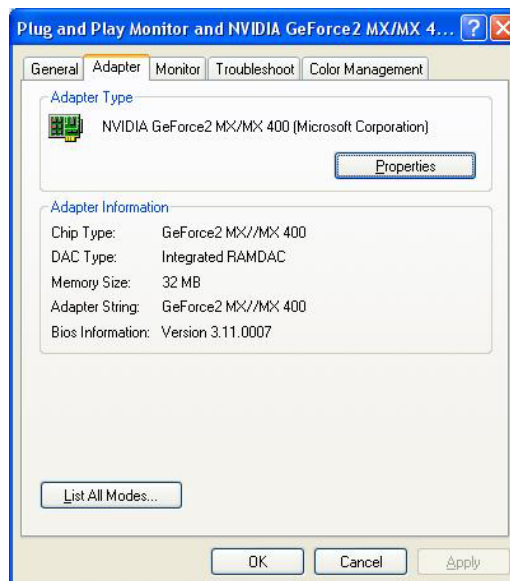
Plug and Play Monitor and NVIDIA GeForce2 MX/MX 4... ? X

General | Adapter | Monitor | Troubleshoot | Color Management

Adapter Type

NVIDIA GeForce2 MX/MX 400 (Microsoft Corporation)

Properties

Adapter Information

| Chip Type: | GeForce2 MX//MX 400 |
|---|---|
| DAC Type: | Integrated RAMDAC |
| Memory Size: | 32 MB |
| Adapter String: | GeForce2 MX//MX 400 |
| Bios Information: | Version 3.11.0007 |

List All Modes...

OK | Cancel | Apply